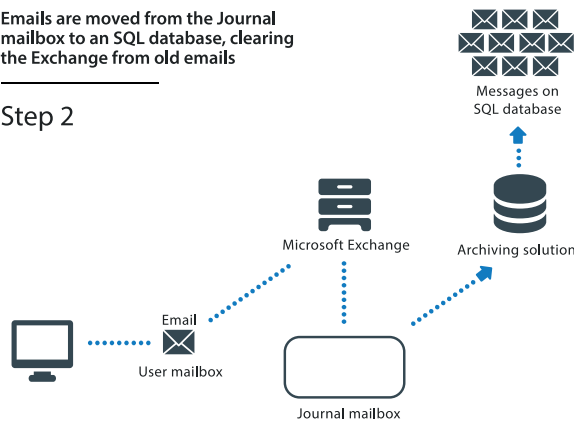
Emails are moved from the Journal mailbox to an SQL database, clearing the Exchange from old emails

Step 2

Messages on SQL database

Microsoft Exchange

Archiving solution

Email

User mailbox

Journal mailbox